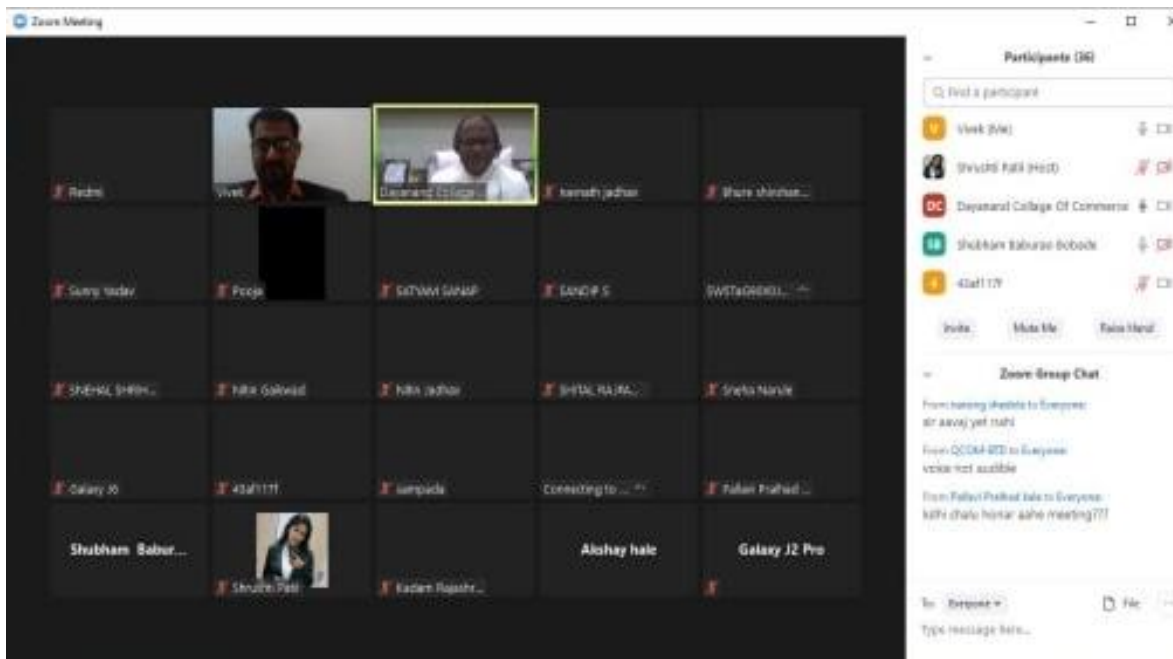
Zoom Meeting

Redmi
Vivek
Dayanand College
kamath jadhav
Bhure shinhan...

Sunny Yadav
Pooja
SATYAM GANAP
SANDIP S
SWSTaGR0KOU...

SNEHAL SHRIH...
Nitin Gaikwad
Nitin Jadhav
SHITAL RAJPA...
Sneha Nande

Galaxy J6
43af117f
sampada
Connecting to ...
Pallavi Pralhad...

Shubham Babur...
Shrushti Patil
Kadam Rajashri...
Akshay hale
Galaxy J2 Pro

Participants (36)
Find a participant
Vivek (Me)
Shrushti Patil (Host)
DC Dayanand College Of Commerce
SB Shubham Baburao Bobode
43af117f
Invite
Mute Me
Raise Hand

Zoom Group Chat
From kamlang jhadela to Everyone:
sir aavaj yet nahi
From QCDM-BTD to Everyone:
voice not audible
From Pallavi Pralhad Hale to Everyone:
kithi chalu honar aahe meeting???

To: Everyone
File
Type message here...